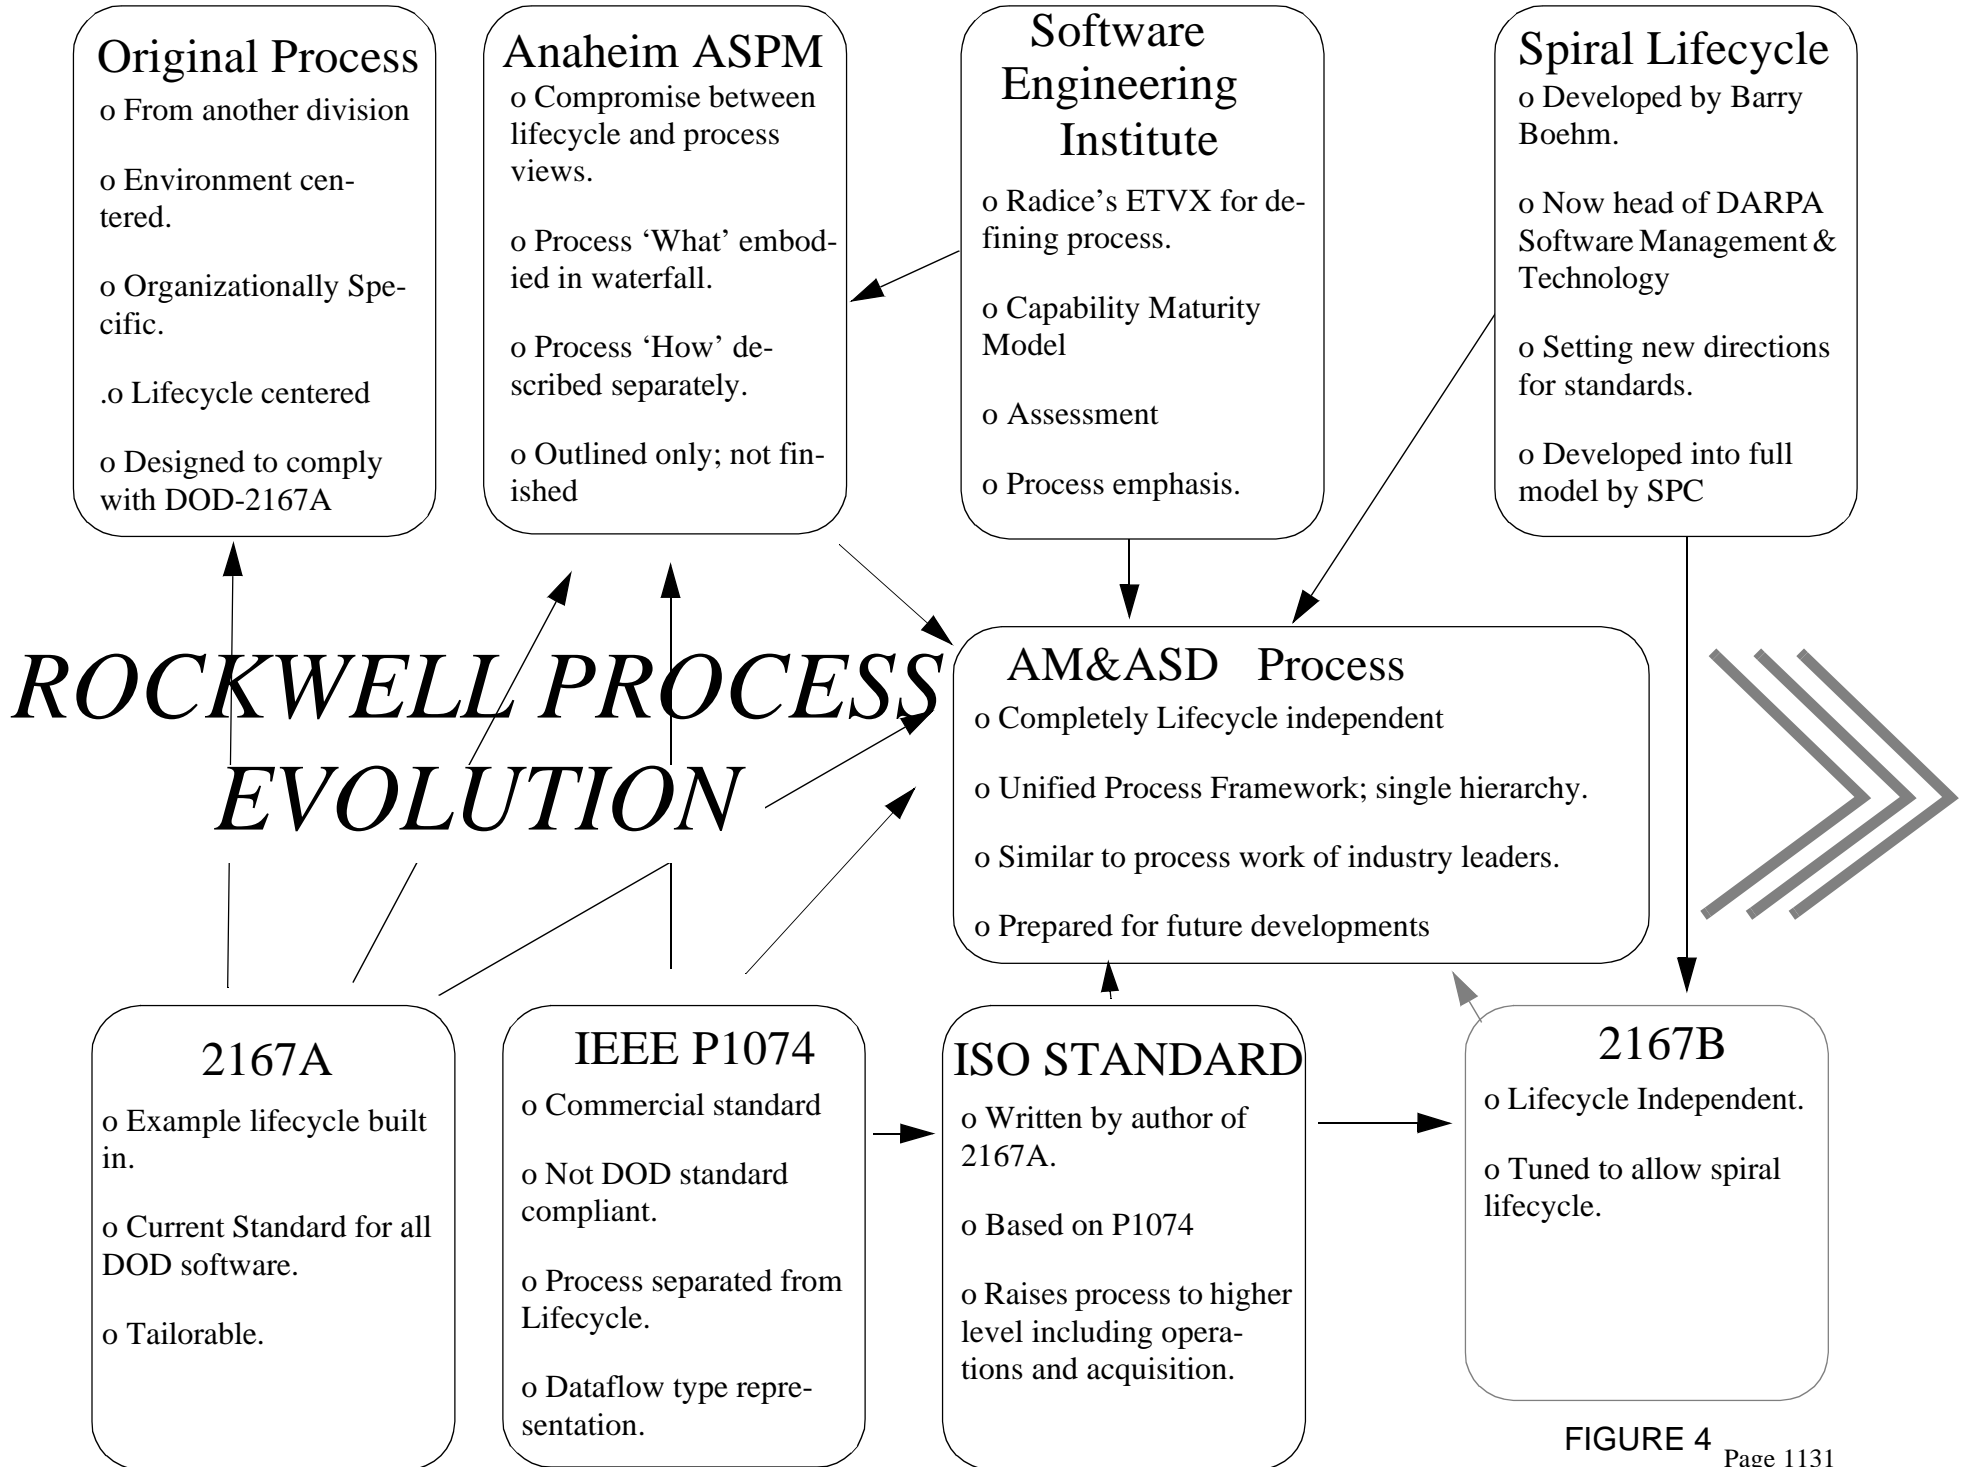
Original Process
o From another division

o Environment centered.

o Organizationally Specific.

.o Lifecycle centered

o Designed to comply with DOD-2167A

Anaheim ASPM
o Compromise between lifecycle and process views.

o Process 'What' embodied in waterfall.

o Process 'How' described separately.

o Outlined only; not finished

Software Engineering Institute
o Radice's ETVX for defining process.

o Capability Maturity Model

o Assessment

o Process emphasis.

Spiral Lifecycle
o Developed by Barry Boehm.

o Now head of DARPA Software Management & Technology

o Setting new directions for standards.

o Developed into full model by SPC

ROCKWELL PROCESS EVOLUTION

AM&ASD Process
o Completely Lifecycle independent

o Unified Process Framework; single hierarchy.

o Similar to process work of industry leaders.

o Prepared for future developments

2167A
o Example lifecycle built in.

o Current Standard for all DOD software.

o Tailorable.

IEEE P1074
o Commercial standard

o Not DOD standard compliant.

o Process separated from Lifecycle.

o Dataflow type representation.

ISO STANDARD
o Written by author of 2167A.

o Based on P1074

o Raises process to higher level including operations and acquisition.

2167B
o Lifecycle Independent.

o Tuned to allow spiral lifecycle.

FIGURE 4 Page 1131